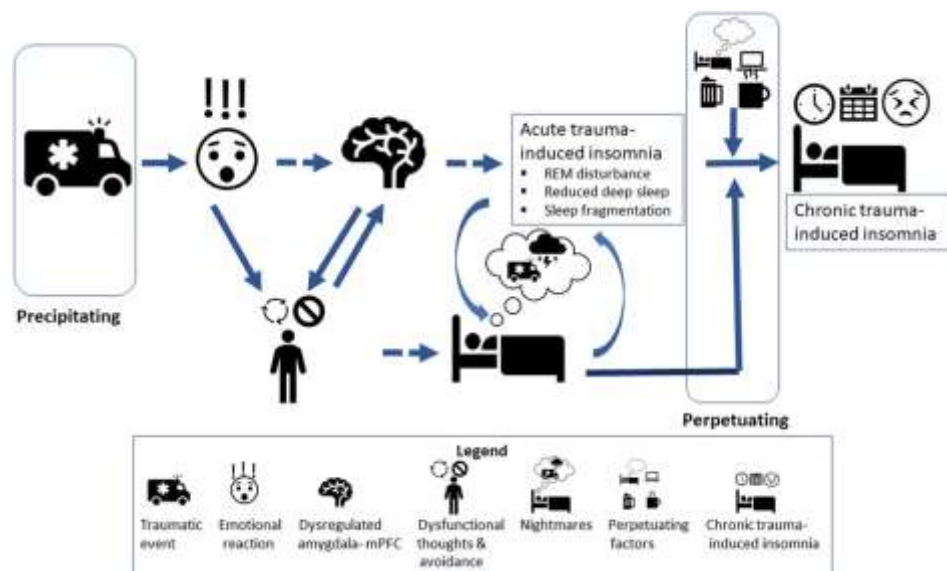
!!!

Acute trauma-induced insomnia
- REM disturbance
- Reduced deep sleep
- Sleep fragmentation

Chronic trauma-induced insomnia

Precipitating

Perpetuating

Legend

Traumatic event

Emotional reaction

Dysregulated amygdala- mPFC

Dysfunctional thoughts & avoidance

Nightmares

Perpetuating factors

Chronic trauma-induced insomnia